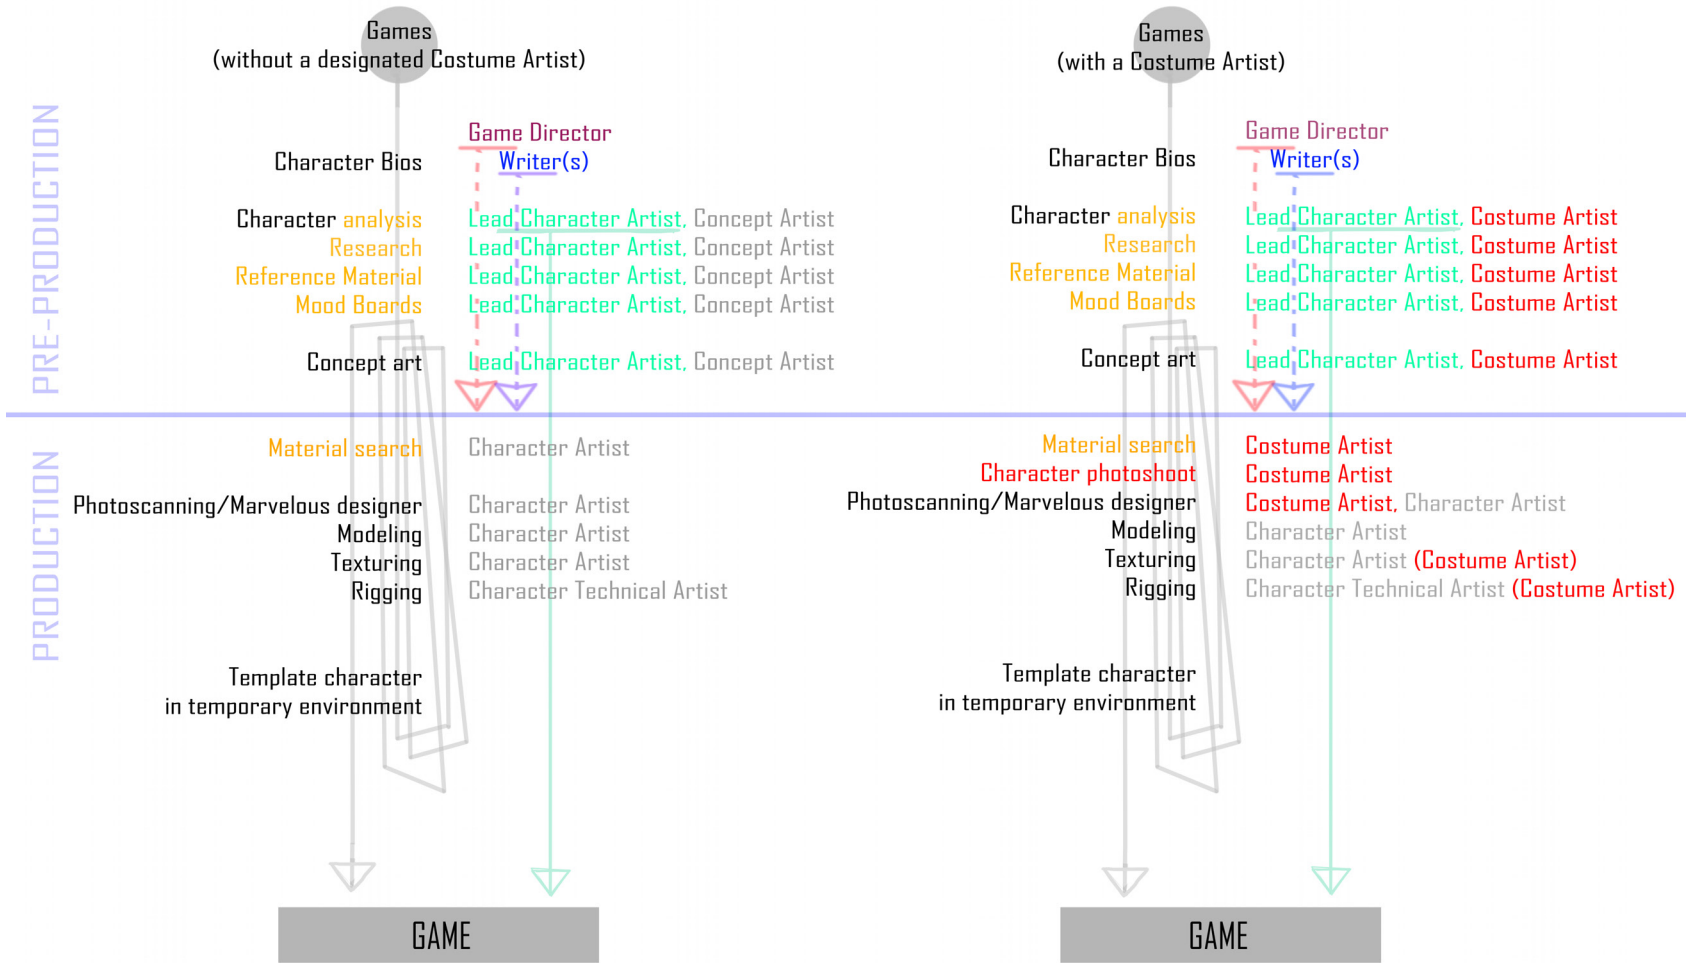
PRE-PRODUCTION

PRODUCTION

Games
(without a designated Costume Artist)

Game Director
Writer(s)

Character Bios

Character analysis — Lead Character Artist, Concept Artist
Research — Lead Character Artist, Concept Artist
Reference Material — Lead Character Artist, Concept Artist
Mood Boards — Lead Character Artist, Concept Artist

Concept art — Lead Character Artist, Concept Artist

Material search — Character Artist

Photoscanning/Marvelous designer — Character Artist
Modeling — Character Artist
Texturing — Character Artist
Rigging — Character Technical Artist

Template character
in temporary environment

GAME

Games
(with a Costume Artist)

Game Director
Writer(s)

Character Bios

Character analysis — Lead Character Artist, Costume Artist
Research — Lead Character Artist, Costume Artist
Reference Material — Lead Character Artist, Costume Artist
Mood Boards — Lead Character Artist, Costume Artist

Concept art — Lead Character Artist, Costume Artist

Material search — Costume Artist
Character photoshoot — Costume Artist
Photoscanning/Marvelous designer — Costume Artist, Character Artist
Modeling — Character Artist
Texturing — Character Artist (Costume Artist)
Rigging — Character Technical Artist (Costume Artist)

Template character
in temporary environment

GAME